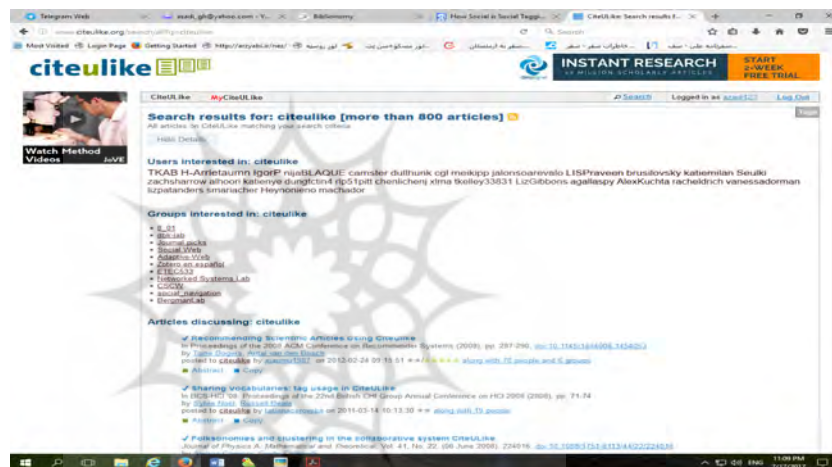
Telegram Web | azadi_gh@yahoo.com - Y... | Bibliometry | How Social is Social Tagging | CiteULike: Search results f...

www.citeulike.org/search/all?q=citeulike

Search

Most Visited | Login Page | Getting Started | http://azyabi.ir/nes/ | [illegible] | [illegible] | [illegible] | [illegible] | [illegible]

citeulike

INSTANT RESEARCH
15 MILLION SCHOLARLY ARTICLES
START 2-WEEK FREE TRIAL

Watch Method Videos JoVE

CiteULike | MyCiteULike | Search | Logged in as azadi1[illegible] | Log Out

Search results for: citeulike [more than 800 articles]
All articles on CiteULike matching your search criteria

Hide Details

Users interested in: citeulike
TKAB H-Arrietaumn IgorP nijatBLAQUE camster dullhunk cgl meikipp jalonsoarevalo LISPraveen brusilovsky katiemilan Seulki zachsharrow alhoon katienye jungtch4 rlp51pitt chenlichenj xlma tkelley33831 LizGibbons agallaspy AlexKuchta racheldrich vanessadorman lizpatanders smariacher Heynoniemo machador

Groups interested in: citeulike
- 8_01
- dblab
- Journal picks
- Social Web
- Adaptive-Web
- Zotero en español
- ETEC533
- Networked Systems Lab
- CSCW
- social_navigation
- BergmanLab

Articles discussing: citeulike

Recommending Scientific Articles Using Citeulike
In Proceedings of the 2008 ACM Conference on Recommender Systems (2008), pp. 287-290, doi:10.1145/1454008.1454053
by Toine Bogers, Antal van den Bosch
posted to citeulike by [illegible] on 2012-02-24 01:15:51 along with 76 people and 6 groups
Abstract | Copy

Sharing vocabularies: tag usage in CiteULike
In BCS-HCI '08: Proceedings of the 22nd British CHI Group Annual Conference on HCI 2008 (2008), pp. 71-74
by Sylvio Noll, Russell Beale
posted to citeulike by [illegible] on 2011-03-14 10:13:30 along with 15 people
Abstract | Copy

Folksonomies and clustering in the collaborative system CiteULike
Journal of Physics A: Mathematical and Theoretical, Vol. 41, No. 22. (06 June 2008), 224016, doi:10.1088/1751-8113/41/22/224016

ENG 11:09 PM